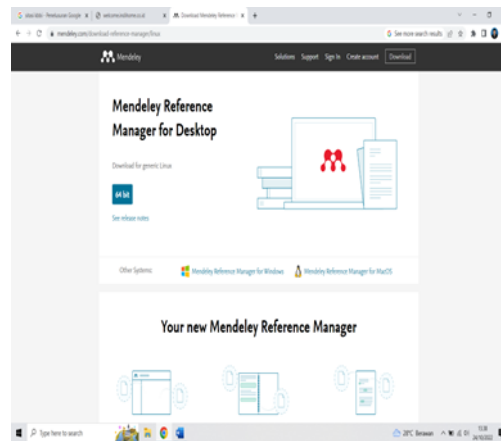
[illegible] - Penelusuran Google × | welcome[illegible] × | Download Mendeley Reference × | +

mendeley.com/download-reference-manager/linux

See more search results

Mendeley

Solutions Support Sign In Create account Download

Mendeley Reference Manager for Desktop

Download for generic Linux

64 bit

See release notes

Other Systems: Mendeley Reference Manager for Windows Mendeley Reference Manager for MacOS

Your new Mendeley Reference Manager

Type here to search

28°C Berawan 13:30 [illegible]